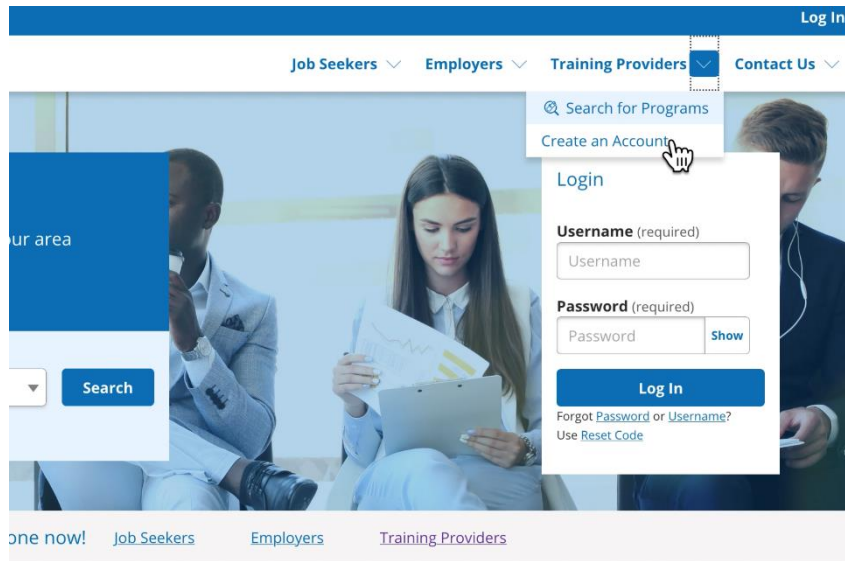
Log In

Job Seekers Employers Training Providers Contact Us

Search for Programs
Create an Account

ur area

Search

Login

Username (required)
Username

Password (required)
Password Show

Log In

Forgot Password or Username?
Use Reset Code

one now! Job Seekers Employers Training Providers